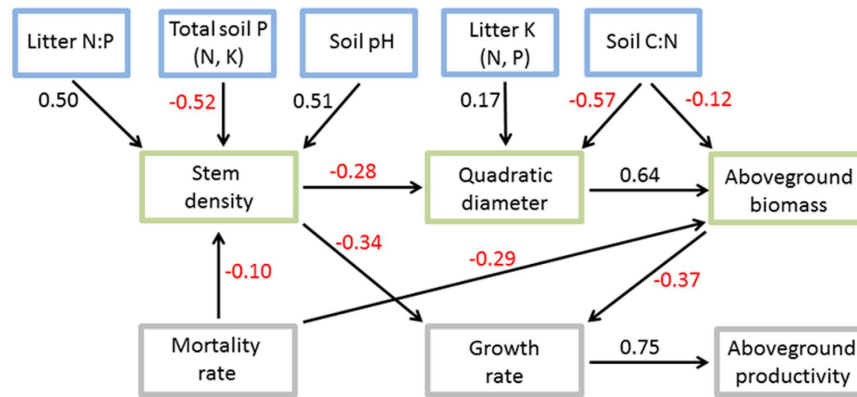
Litter N:P

Total soil P (N, K)

Soil pH

Litter K (N, P)

Soil C:N

0.50

-0.52

0.51

0.17

-0.57

-0.12

Stem density

-0.28

Quadratic diameter

0.64

Aboveground biomass

-0.34

-0.29

-0.10

-0.37

Mortality rate

Growth rate

0.75

Aboveground productivity